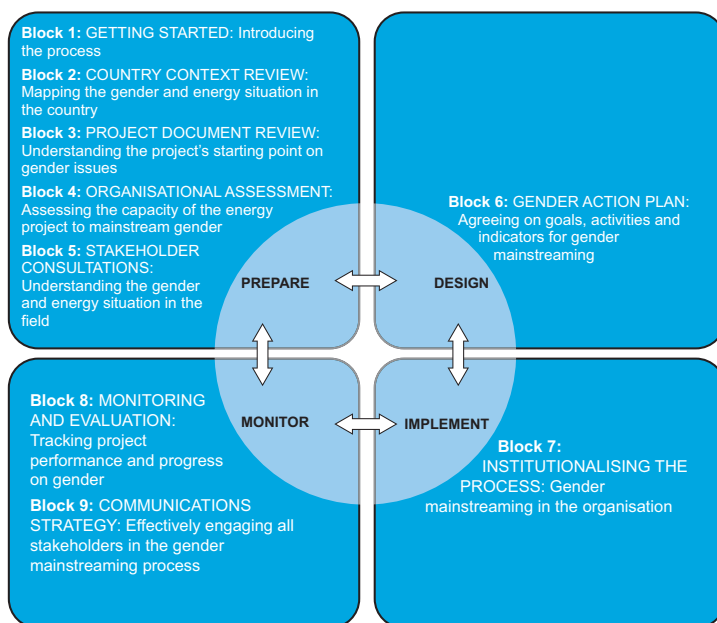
**Block 1:** GETTING STARTED: Introducing the process

**Block 2:** COUNTRY CONTEXT REVIEW: Mapping the gender and energy situation in the country

**Block 3:** PROJECT DOCUMENT REVIEW: Understanding the project's starting point on gender issues

**Block 4:** ORGANISATIONAL ASSESSMENT: Assessing the capacity of the energy project to mainstream gender

**Block 5:** STAKEHOLDER CONSULTATIONS: Understanding the gender and energy situation in the field

**Block 6:** GENDER ACTION PLAN: Agreeing on goals, activities and indicators for gender mainstreaming

PREPARE

DESIGN

MONITOR

IMPLEMENT

**Block 8:** MONITORING AND EVALUATION: Tracking project performance and progress on gender

**Block 9:** COMMUNICATIONS STRATEGY: Effectively engaging all stakeholders in the gender mainstreaming process

**Block 7:** INSTITUTIONALISING THE PROCESS: Gender mainstreaming in the organisation